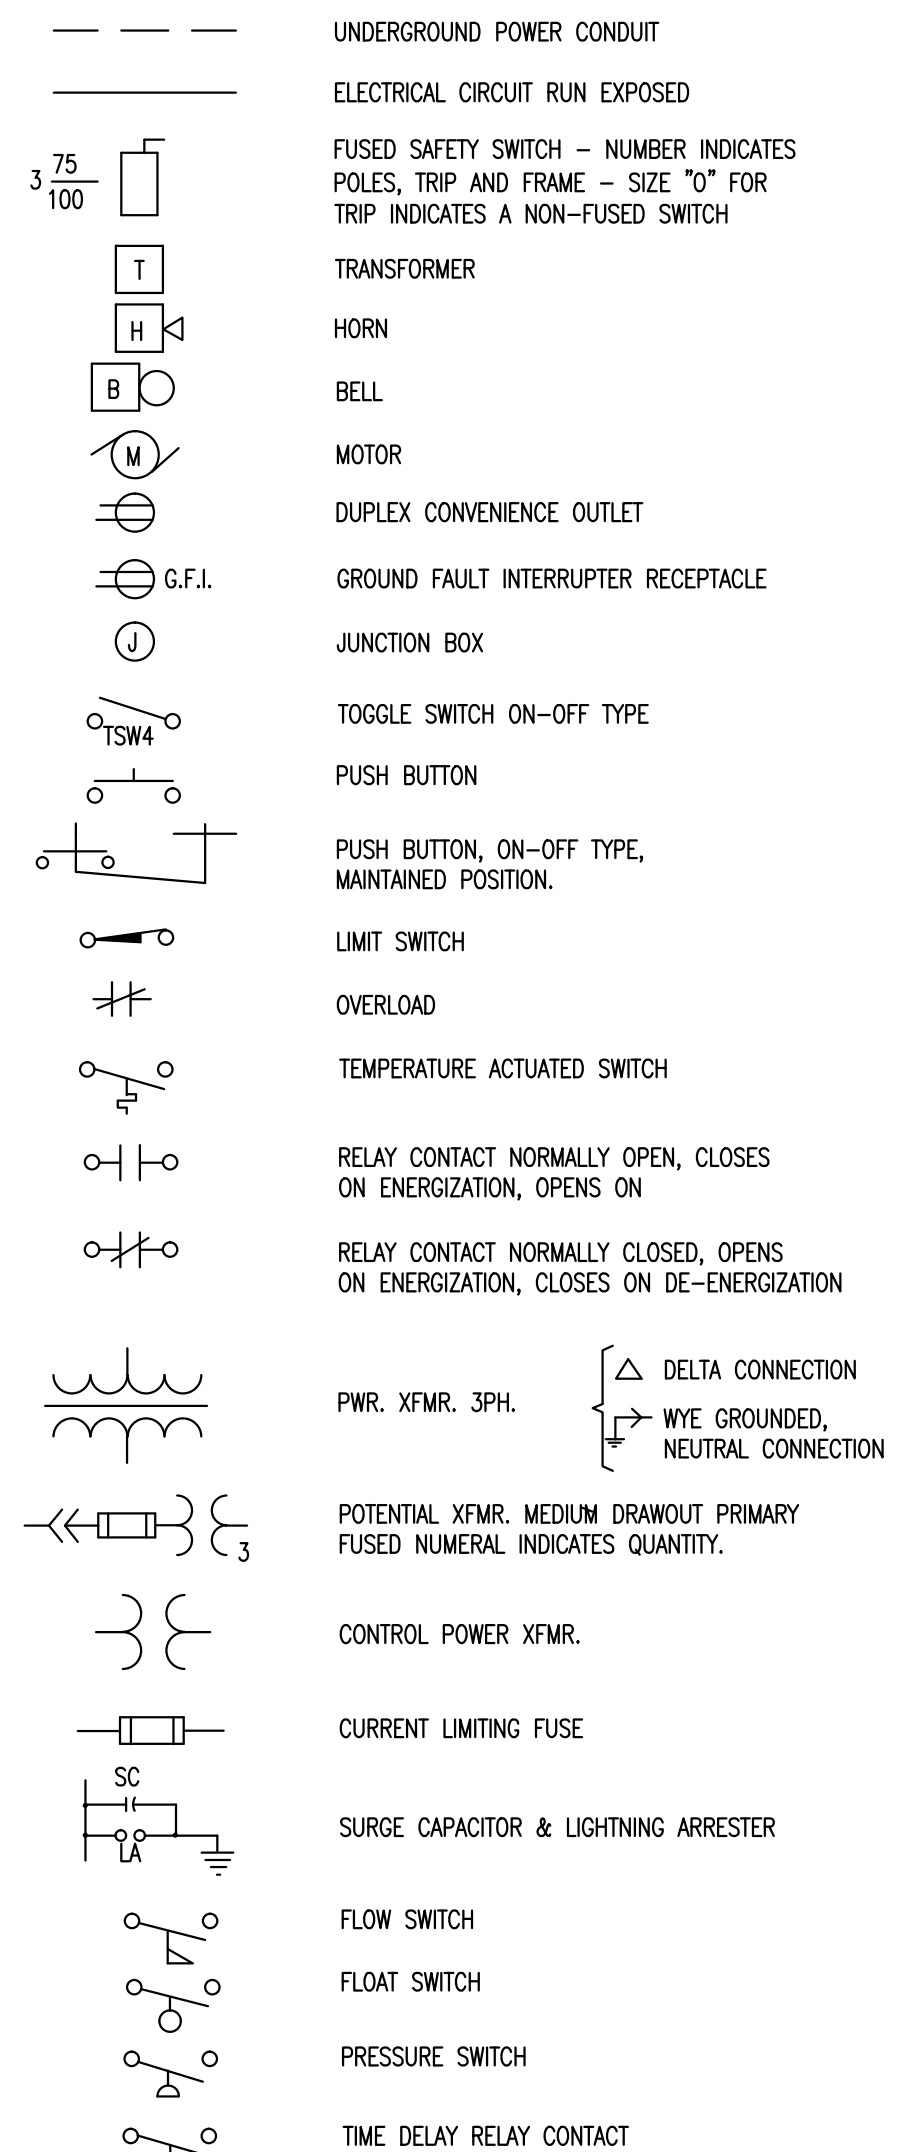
UNDERGROUND POWER CONDUIT

ELECTRICAL CIRCUIT RUN EXPOSED

$3\frac{75}{100}$

FUSED SAFETY SWITCH – NUMBER INDICATES POLES, TRIP AND FRAME – SIZE "0" FOR TRIP INDICATES A NON-FUSED SWITCH

T

TRANSFORMER

H

HORN

B

BELL

M

MOTOR

DUPLEX CONVENIENCE OUTLET

G.F.I.

GROUND FAULT INTERRUPTER RECEPTACLE

J

JUNCTION BOX

TSW4

TOGGLE SWITCH ON-OFF TYPE

PUSH BUTTON

PUSH BUTTON, ON-OFF TYPE, MAINTAINED POSITION.

LIMIT SWITCH

OVERLOAD

TEMPERATURE ACTUATED SWITCH

RELAY CONTACT NORMALLY OPEN, CLOSES ON ENERGIZATION, OPENS ON

RELAY CONTACT NORMALLY CLOSED, OPENS ON ENERGIZATION, CLOSES ON DE-ENERGIZATION

PWR. XFMR. 3PH.

DELTA CONNECTION

WYE GROUNDED, NEUTRAL CONNECTION

3

POTENTIAL XFMR. MEDIUM DRAWOUT PRIMARY FUSED NUMERAL INDICATES QUANTITY.

CONTROL POWER XFMR.

CURRENT LIMITING FUSE

SC

LA

SURGE CAPACITOR & LIGHTNING ARRESTER

FLOW SWITCH

FLOAT SWITCH

PRESSURE SWITCH

TIME DELAY RELAY CONTACT